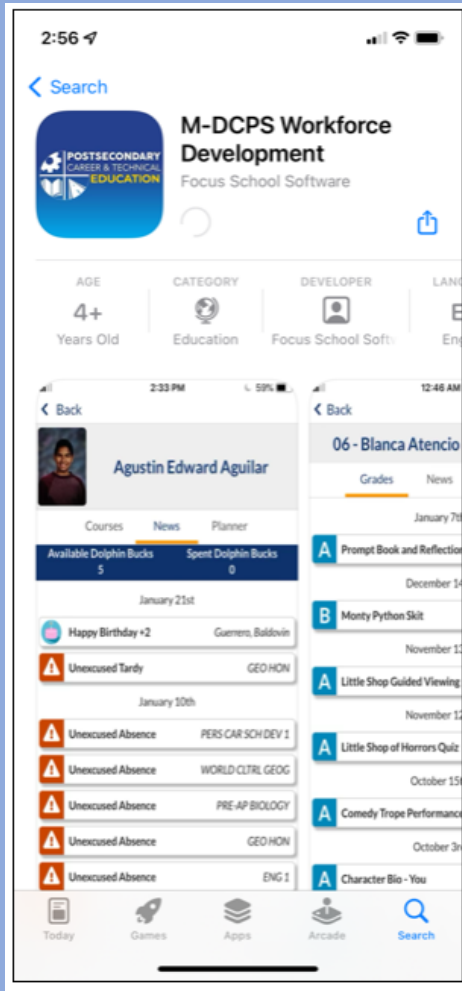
2:56

< Search

POSTSECONDARY CAREER & TECHNICAL EDUCATION

M-DCPS Workforce Development

Focus School Software

AGE
4+
Years Old

CATEGORY
Education

DEVELOPER
Focus School Softw

LANG
E
Eng

2:33 PM 59%

< Back

Agustin Edward Aguilar

Courses News Planner

Available Dolphin Bucks 5
Spent Dolphin Bucks 0

January 21st

Happy Birthday +2 Guerrero, Baldovin

Unexcused Tardy GEO HON

January 10th

Unexcused Absence PERS CAR SCH DEV 1

Unexcused Absence WORLD CLTRL GEOG

Unexcused Absence PRE-AP BIOLOGY

Unexcused Absence GEO HON

Unexcused Absence ENG 1

12:46 AM

< Back

06 - Blanca Atencio

Grades News

January 7th

A Prompt Book and Reflection

December 14

B Monty Python Skit

November 1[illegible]

A Little Shop Guided Viewing

November 12

A Little Shop of Horrors Quiz

October 15t

A Comedy Trope Performance

October 3r

A Character Bio - You

Today Games Apps Arcade Search